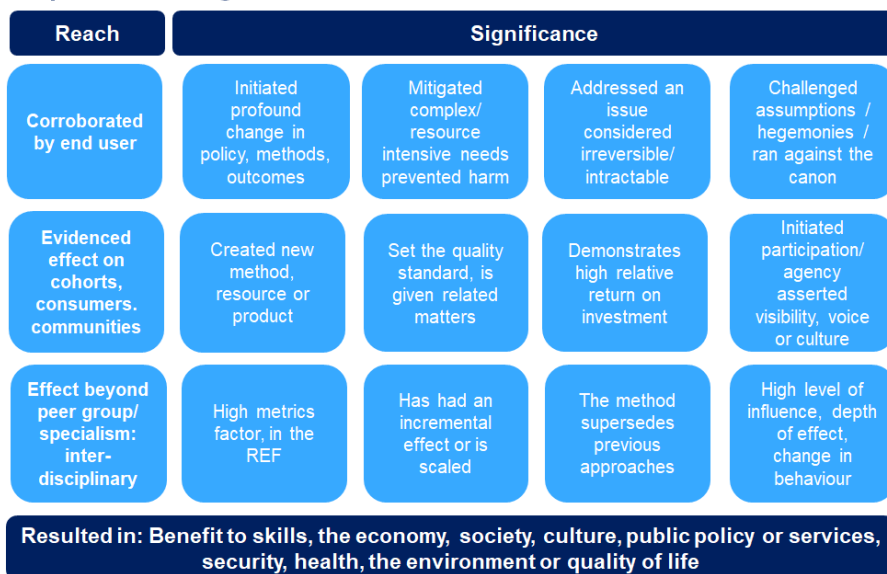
| Reach | Significance | | | |
|---|---|---|---|---|
| Corroborated by end user | Initiated profound change in policy, methods, outcomes | Mitigated complex/ resource intensive needs prevented harm | Addressed an issue considered irreversible/ intractable | Challenged assumptions / hegemonies / ran against the canon |
| Evidenced effect on cohorts, consumers. communities | Created new method, resource or product | Set the quality standard, is given related matters | Demonstrates high relative return on investment | Initiated participation/ agency asserted visibility, voice or culture |
| Effect beyond peer group/ specialism: inter-disciplinary | High metrics factor, in the REF | Has had an incremental effect or is scaled | The method supersedes previous approaches | High level of influence, depth of effect, change in behaviour |

Resulted in: Benefit to skills, the economy, society, culture, public policy or services, security, health, the environment or quality of life